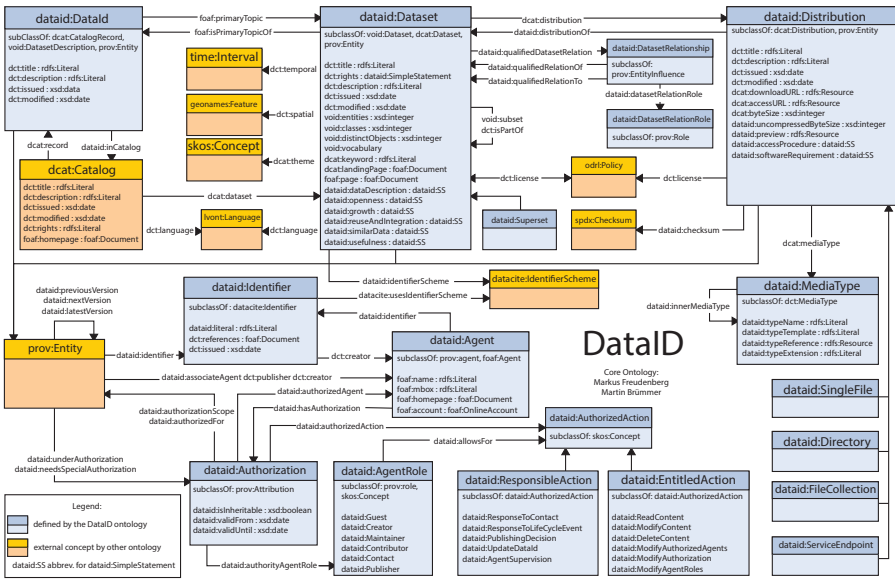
dataid:DataId
subClassOf: dcat:CatalogRecord, void:DatasetDescription, prov:Entity

dct:title : rdfs:Literal
dct:description : rdfs:Literal
dct:issued : xsd:date
dct:modified : xsd:date

foaf:primaryTopic
foaf:isPrimaryTopicOf

dataid:Dataset
subclassOf: void:Dataset, dcat:Dataset, prov:Entity

dct:title : rdfs:Literal
dct:rights : dataid:SimpleStatement
dct:description : rdfs:Literal
dct:issued : xsd:date
dct:modified : xsd:date
void:entities : xsd:integer
void:classes : xsd:integer
void:distinctObjects : xsd:integer
void:vocabulary
dcat:keyword : rdfs:Literal
dcat:landingPage : foaf:Document
foaf:page : foaf:Document
dataid:dataDescription : dataid:SS
dataid:openness : dataid:SS
dataid:growth : dataid:SS
dataid:reuseAndIntegration : dataid:SS
dataid:similarData : dataid:SS
dataid:usefulness : dataid:SS

dcat:distribution
dataid:distributionOf

dataid:Distribution
subclassOf: dcat:Distribution, prov:Entity

dct:title : rdfs:Literal
dct:description : rdfs:Literal
dct:issued : xsd:date
dct:modified : xsd:date
dcat:downloadURL : rdfs:Resource
dcat:accessURL : rdfs:Resource
dcat:byteSize : xsd:integer
dataid:uncompressedByteSize : xsd:integer
dataid:preview : rdfs:Resource
dataid:accessProcedure : dataid:SS
dataid:softwareRequirement : dataid:SS

time:Interval
dct:temporal
geonames:Feature
dct:spatial
skos:Concept
dct:theme

dataid:qualifiedDatasetRelation
dataid:qualifiedRelationOf
dataid:qualifiedRelationTo

dataid:DatasetRelationship
subclassOf: prov:EntityInfluence

dataid:datasetRelationRole

dataid:DatasetRelationRole
subclassOf: prov:Role

void:subset
dct:isPartOf

dct:record
dataid:inCatalog

dcat:Catalog
dct:title : rdfs:Literal
dct:description : rdfs:Literal
dct:issued : xsd:date
dct:modified : xsd:date
dct:rights : rdfs:Literal
foaf:homepage : foaf:Document

dcat:dataset

odrl:Policy
dct:license
dct:license

lvont:Language
dct:language
dct:language

dataid:Superset

spdx:Checksum
dataid:checksum

dcat:mediaType

dataid:identifierScheme
datacite:IdentifierScheme
datacite:usesIdentifierScheme

dataid:previousVersion
dataid:nextVersion
dataid:latestVersion

dataid:Identifier
subclassOf : datacite:Identifier

dataid:literal : rdfs:Literal
dct:references : foaf:Document
dct:issued : xsd:date

dataid:identifier

dataid:MediaType
subclassOf: dct:MediaType

dataid:innerMediaType

dataid:typeName : rdfs:Literal
dataid:typeTemplate : rdfs:Literal
dataid:typeReference : rdfs:Resource
dataid:typeExtension : rdfs:Literal

prov:Entity
dataid:identifier
dct:creator

dataid:Agent
subclassOf: prov:agent, foaf:Agent

foaf:name : rdfs:Literal
foaf:mbox : rdfs:Literal
foaf:homepage : foaf:Document
foaf:account : foaf:OnlineAccount

DataID

Core Ontology:
Markus Freudenberg
Martin Brümmer

dataid:associateAgent dct:publisher dct:creator
dataid:authorizedAgent
dataid:hasAuthorization
dataid:authorizationScope
dataid:authorizedFor
dataid:authorizedAction

dataid:AuthorizedAction
subclassOf: skos:Concept

dataid:allowsFor

dataid:SingleFile
dataid:Directory
dataid:FileCollection
dataid:ServiceEndpoint

dataid:underAuthorization
dataid:needsSpecialAuthorization

dataid:Authorization
subclassOf: prov:Attribution

dataid:isInheritable : xsd:boolean
dataid:validFrom : xsd:date
dataid:validUntil : xsd:date

dataid:AgentRole
subclassOf: prov:role, skos:Concept

dataid:Guest
dataid:Creator
dataid:Maintainer
dataid:Contributor
dataid:Contact
dataid:Publisher

dataid:authorityAgentRole

dataid:ResponsibleAction
subclassOf: dataid:AuthorizedAction

dataid:ResponseToContact
dataid:ResponseToLifeCycleEvent
dataid:PublishingDecision
dataid:UpdateDataId
dataid:AgentSupervision

dataid:EntitledAction
subclassOf: dataid:AuthorizedAction

dataid:ReadContent
dataid:ModifyContent
dataid:DeleteContent
dataid:ModifyAuthorizedAgents
dataid:ModifyAuthorization
dataid:ModifyAgentRoles

Legend:
defined by the DataID ontology
external concept by other ontology
dataid:SS abbrev. for dataid:SimpleStatement